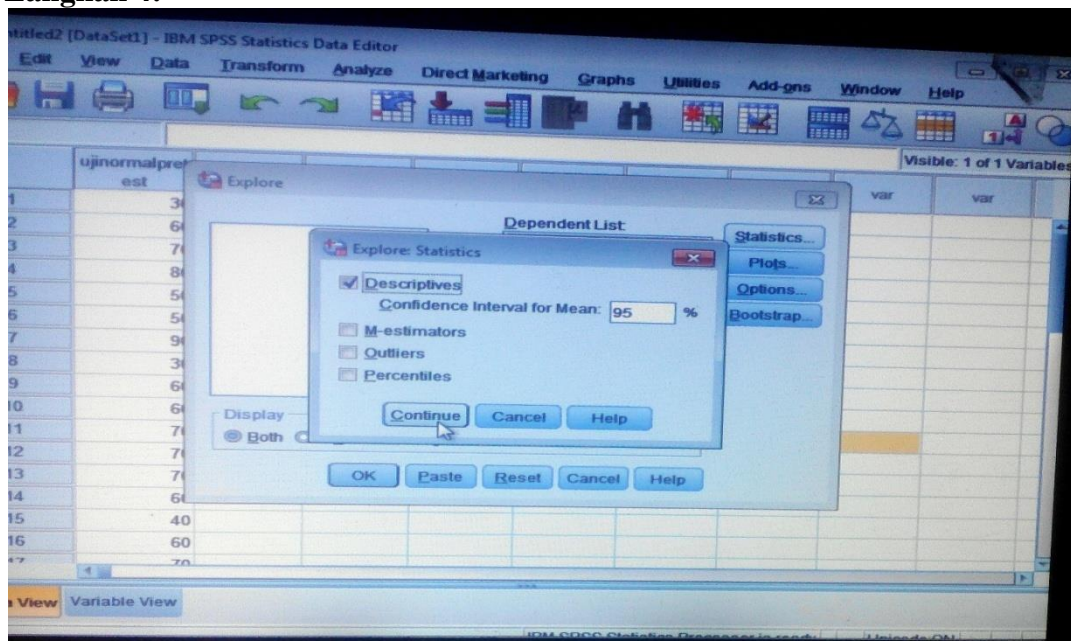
Langkah 4.

ntitled2 [DataSet1] - IBM SPSS Statistics Data Editor

Edit View Data Transform Analyze Direct Marketing Graphs Utilities Add-ons Window Help

Visible: 1 of 1 Variables

ujinormalpretest

var var

| | ujinormalpretest |
|---|---|
| 1 | 3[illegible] |
| 2 | 6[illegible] |
| 3 | 7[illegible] |
| 4 | 8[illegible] |
| 5 | 5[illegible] |
| 6 | 5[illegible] |
| 7 | 9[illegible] |
| 8 | 3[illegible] |
| 9 | 6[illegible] |
| 10 | 6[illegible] |
| 11 | 7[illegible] |
| 12 | 7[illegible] |
| 13 | 7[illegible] |
| 14 | 6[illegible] |
| 15 | 40 |
| 16 | 60 |
| 17 | 70 |

Explore

Dependent List:

Statistics...
Plots...
Options...
Bootstrap...

Display
Both

OK Paste Reset Cancel Help

Explore: Statistics

Descriptives
Confidence Interval for Mean: 95 %
M-estimators
Outliers
Percentiles

Continue Cancel Help

View Variable View

IBM SPSS Statistics Processor is ready Unicode:ON